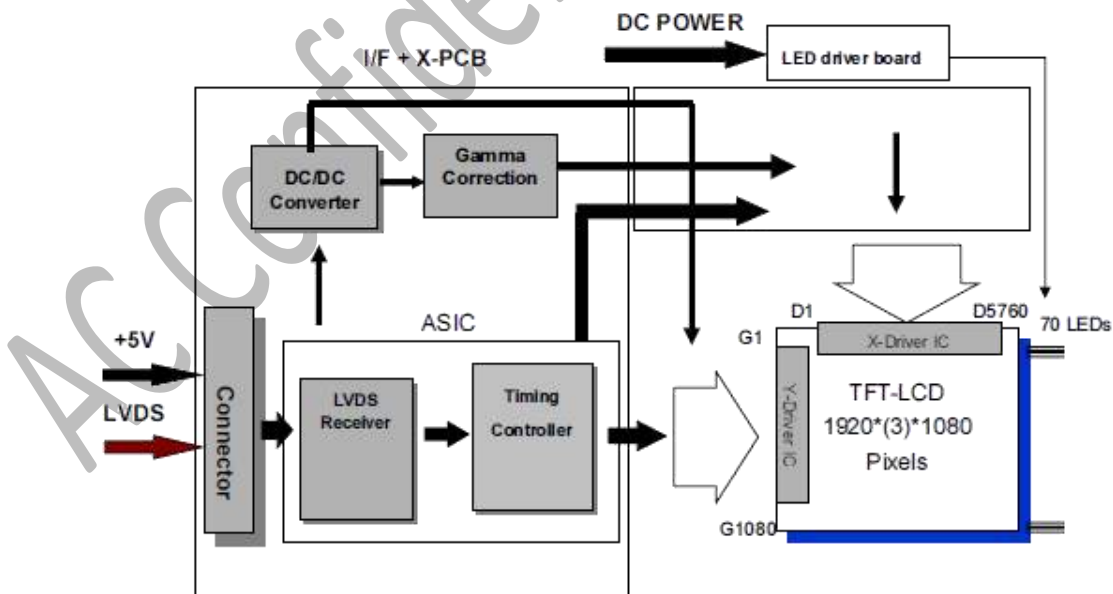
AC Confide

DC POWER

LED driver board

I/F + X-PCB

DC/DC Converter

Gamma Correction

ASIC

+5V

LVDS

Connector

LVDS Receiver

Timing Controller

D1

D5760

70 LEDs

G1

X-Driver IC

Y-Driver IC

TFT-LCD 1920*(3)*1080 Pixels

G1080